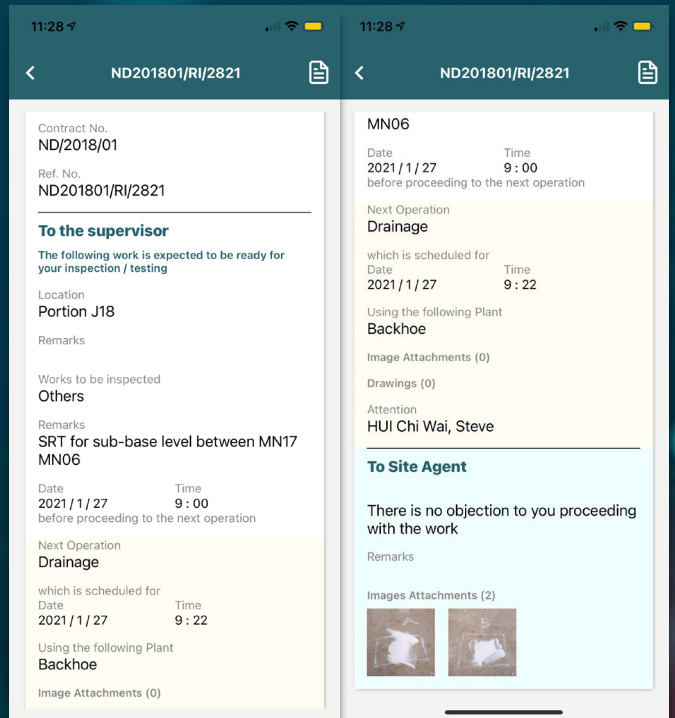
11:28

ND201801/RI/2821

Contract No.
ND/2018/01

Ref. No.
ND201801/RI/2821

To the supervisor

The following work is expected to be ready for your inspection / testing

Location
Portion J18

Remarks

Works to be inspected
Others

Remarks
SRT for sub-base level between MN17 MN06

Date
2021 / 1 / 27

Time
9 : 00

before proceeding to the next operation

Next Operation
Drainage

which is scheduled for
Date
2021 / 1 / 27

Time
9 : 22

Using the following Plant
Backhoe

Image Attachments (0)

11:28

ND201801/RI/2821

MN06

Date
2021 / 1 / 27

Time
9 : 00

before proceeding to the next operation

Next Operation
Drainage

which is scheduled for
Date
2021 / 1 / 27

Time
9 : 22

Using the following Plant
Backhoe

Image Attachments (0)

Drawings (0)

Attention
HUI Chi Wai, Steve

To Site Agent

There is no objection to you proceeding with the work

Remarks

Images Attachments (2)